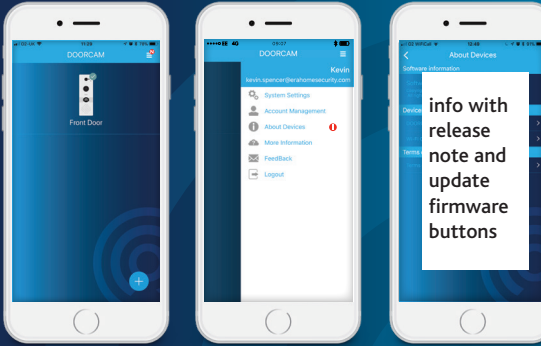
DOORCAM

Front Door

DOORCAM

Kevin

kevin.spencer@erahomesecurity.com

System Settings

Account Management

About Devices

More Information

FeedBack

Logout

About Devices

Software information

Device

Terms

info with release note and update firmware buttons